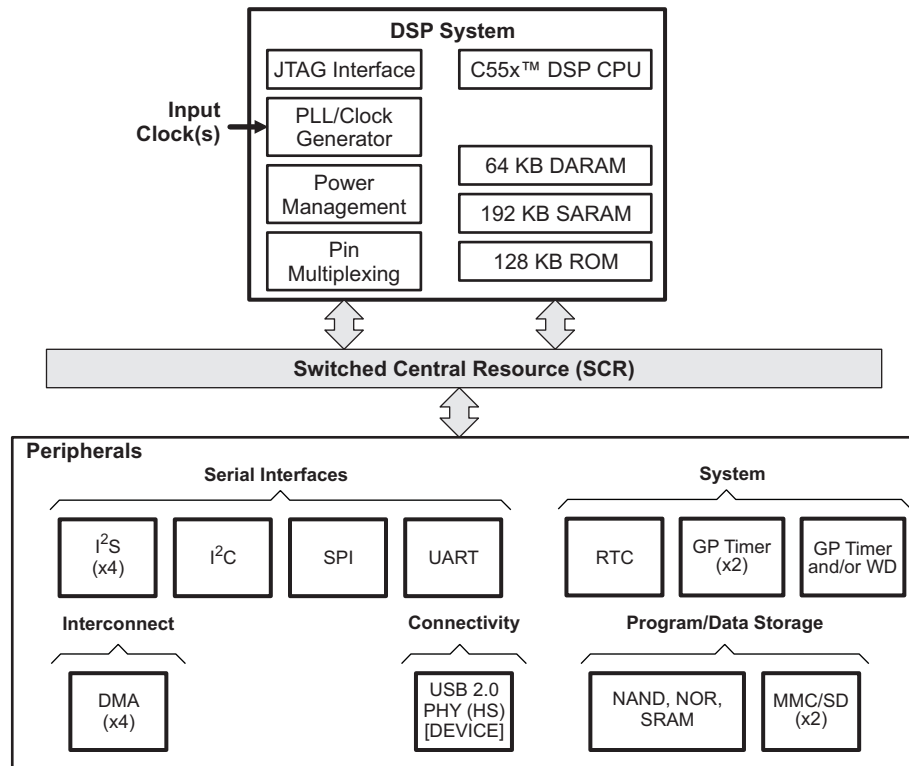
DSP System

JTAG Interface

C55x™ DSP CPU

Input Clock(s)

PLL/Clock Generator

Power Management

Pin Multiplexing

64 KB DARAM

192 KB SARAM

128 KB ROM

Switched Central Resource (SCR)

Peripherals

Serial Interfaces

$I^2S$ (x4)

$I^2C$

SPI

UART

System

RTC

GP Timer (x2)

GP Timer and/or WD

Interconnect

DMA (x4)

Connectivity

USB 2.0 PHY (HS) [DEVICE]

Program/Data Storage

NAND, NOR, SRAM

MMC/SD (x2)